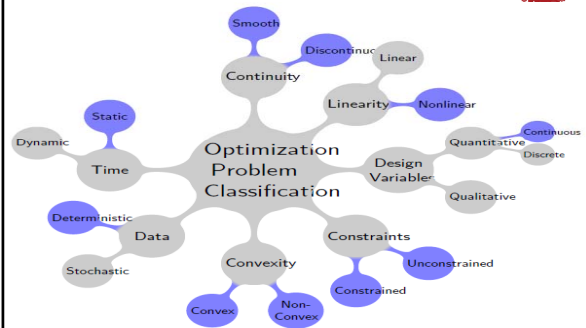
Smooth
Discontinuo
Continuity
Linear
Linearity
Nonlinear
Static
Dynamic
Time
Optimization Problem Classification
Quantitative
Continuous
Discrete
Design Variables
Qualitative
Deterministic
Data
Stochastic
Convexity
Constraints
Unconstrained
Constrained
Convex
Non-Convex